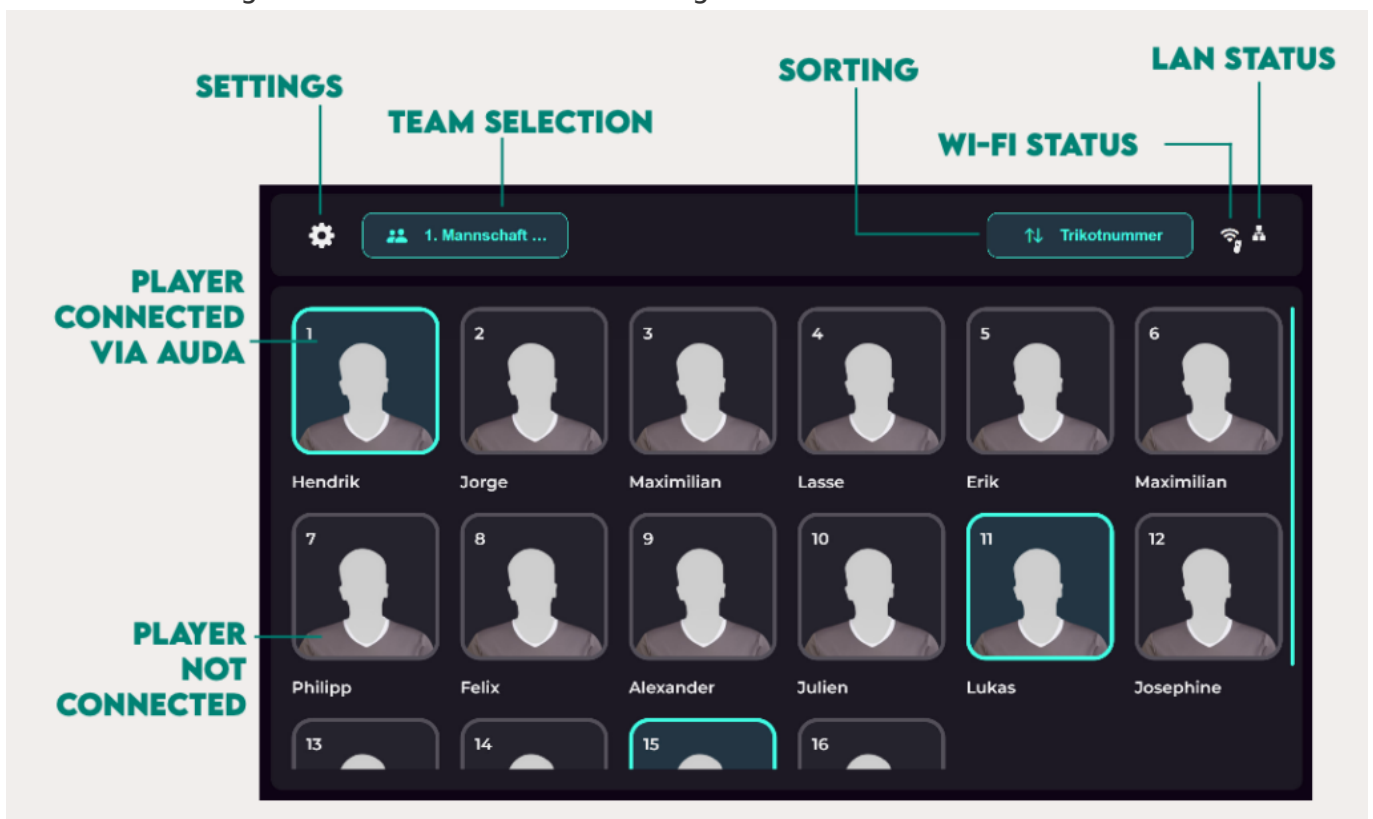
SETTINGS

TEAM SELECTION

SORTING

LAN STATUS

WI-FI STATUS

1. Mannschaft ...

Trikotnummer

PLAYER CONNECTED VIA AUDA

PLAYER NOT CONNECTED

1
Hendrik

2
Jorge

3
Maximilian

4
Lasse

5
Erik

6
Maximilian

7
Philipp

8
Felix

9
Alexander

10
Julien

11
Lukas

12
Josephine

13

14

15

16